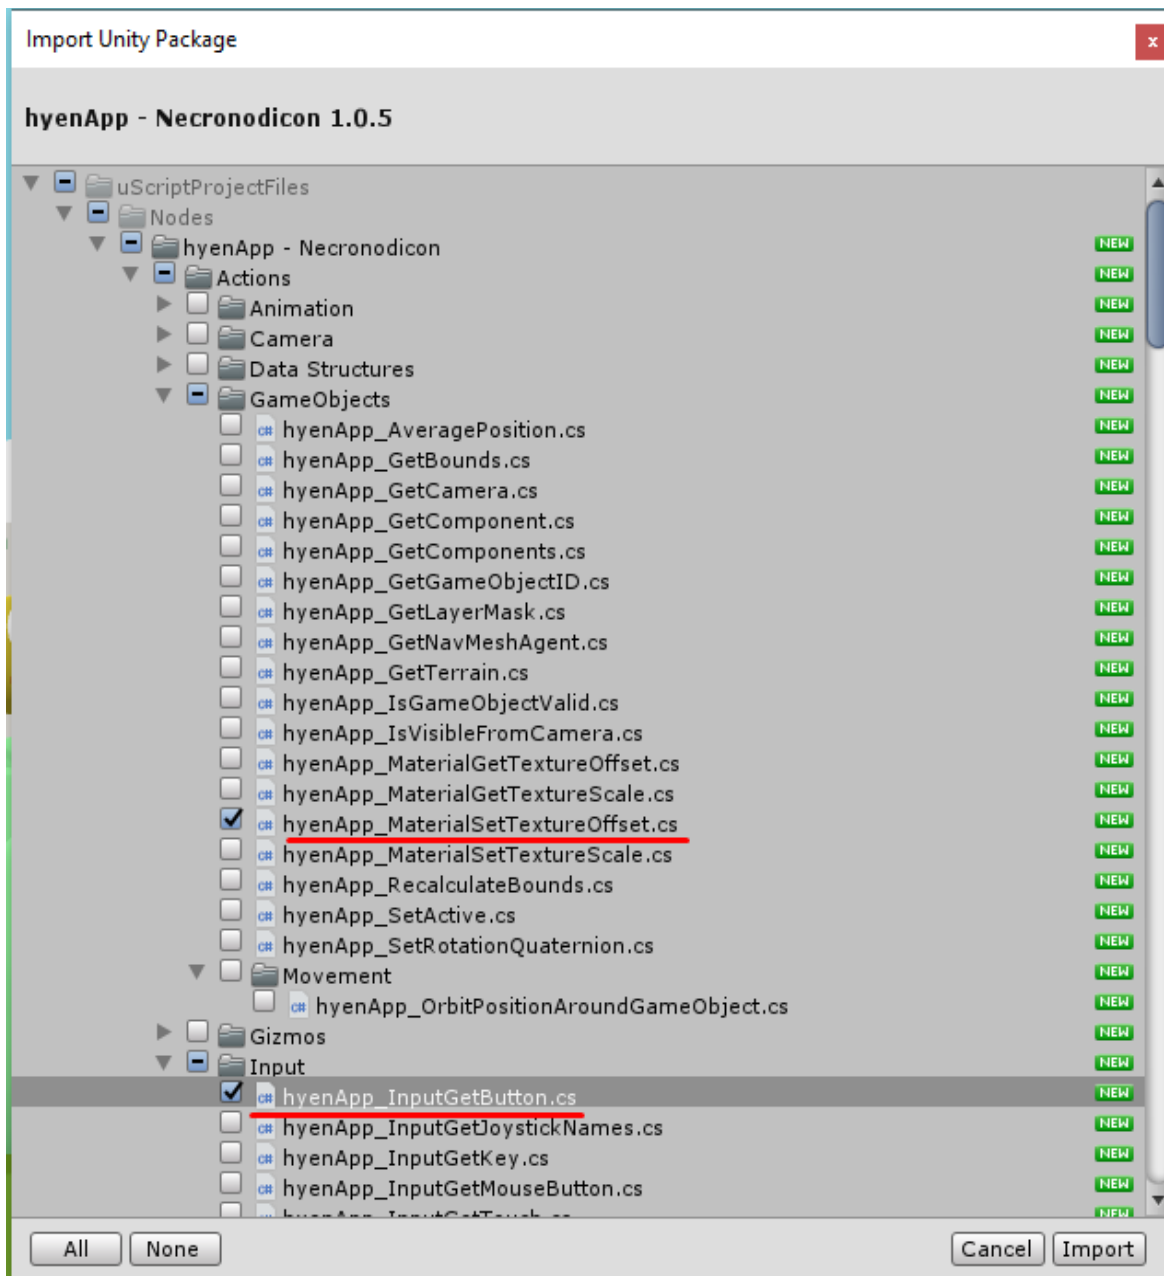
Import Unity Package

hyenApp - Necronodicon 1.0.5

uScriptProjectFiles
Nodes
hyenApp - Necronodicon NEW
Actions NEW
Animation NEW
Camera NEW
Data Structures NEW
GameObjects NEW
hyenApp_AveragePosition.cs NEW
hyenApp_GetBounds.cs NEW
hyenApp_GetCamera.cs NEW
hyenApp_GetComponent.cs NEW
hyenApp_GetComponents.cs NEW
hyenApp_GetGameObjectID.cs NEW
hyenApp_GetLayerMask.cs NEW
hyenApp_GetNavMeshAgent.cs NEW
hyenApp_GetTerrain.cs NEW
hyenApp_IsGameObjectValid.cs NEW
hyenApp_IsVisibleFromCamera.cs NEW
hyenApp_MaterialGetTextureOffset.cs NEW
hyenApp_MaterialGetTextureScale.cs NEW
hyenApp_MaterialSetTextureOffset.cs NEW
hyenApp_MaterialSetTextureScale.cs NEW
hyenApp_RecalculateBounds.cs NEW
hyenApp_SetActive.cs NEW
hyenApp_SetRotationQuaternion.cs NEW
Movement NEW
hyenApp_OrbitPositionAroundGameObject.cs NEW
Gizmos NEW
Input NEW
hyenApp_InputGetButton.cs NEW
hyenApp_InputGetJoystickNames.cs NEW
hyenApp_InputGetKey.cs NEW
hyenApp_InputGetMouseButton.cs NEW
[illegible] NEW

All None Cancel Import